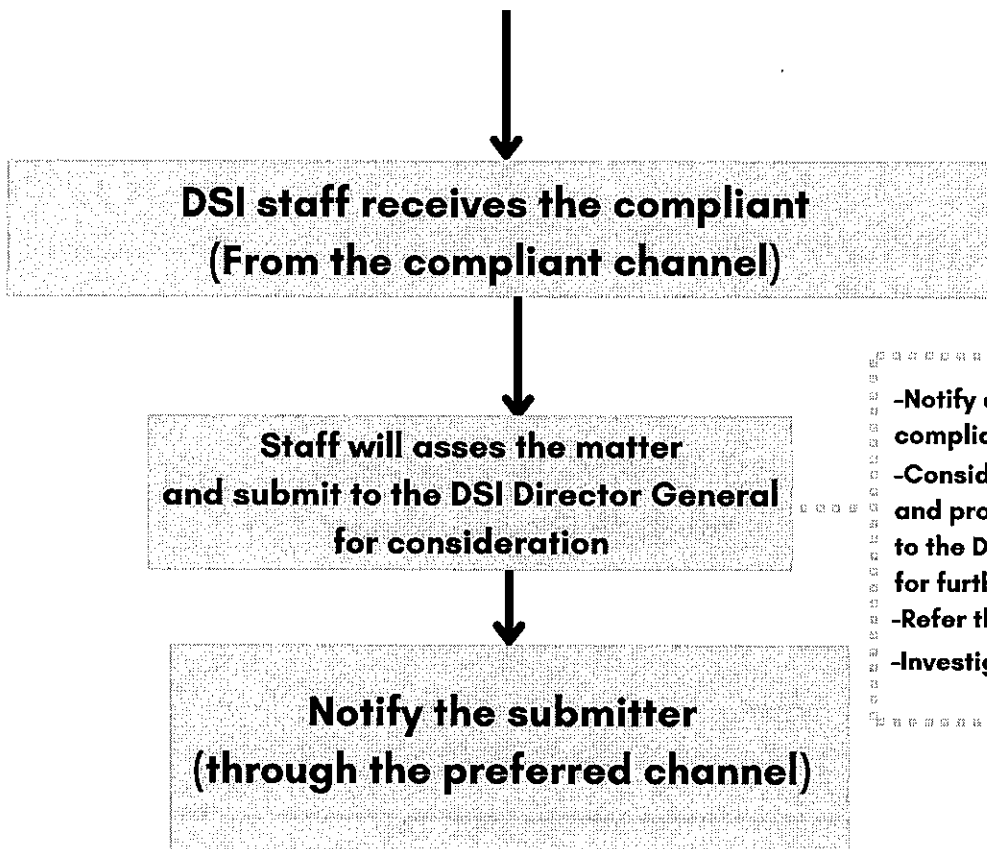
DSI staff receives the compliant (From the compliant channel)

Staff will asses the matter and submit to the DSI Director General for consideration

Notify the submitter (through the preferred channel)

-Notify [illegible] complic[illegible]
-Consid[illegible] and pro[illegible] to the D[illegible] for furt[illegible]
-Refer t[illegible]
-Investig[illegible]